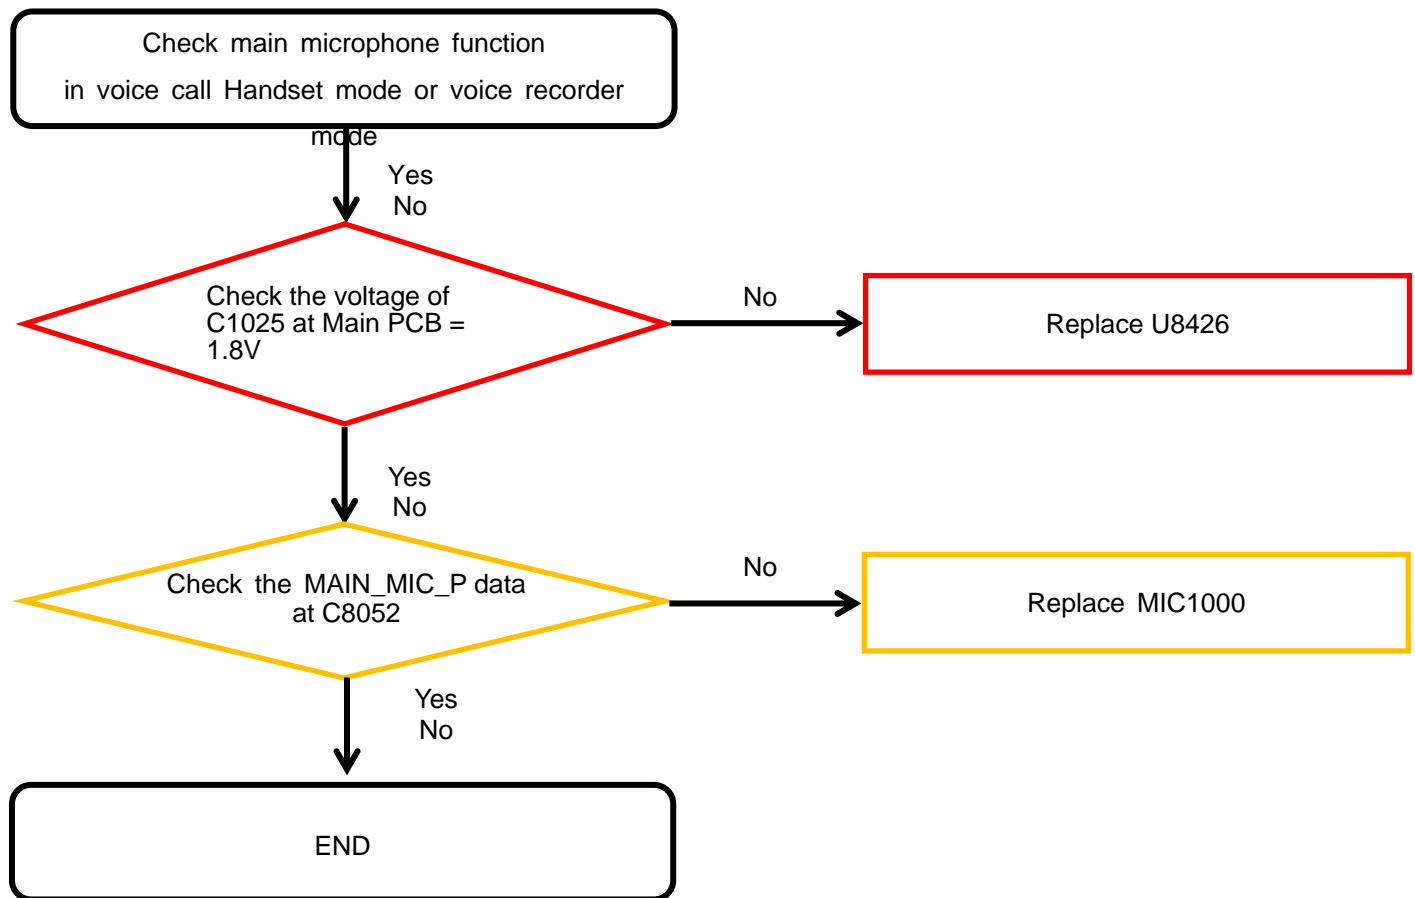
Check main microphone function in voice call Handset mode or voice recorder mode

Yes
No

Check the voltage of C1025 at Main PCB = 1.8V

No

Replace U8426

Yes
No

Check the MAIN_MIC_P data at C8052

No

Replace MIC1000

Yes
No

END